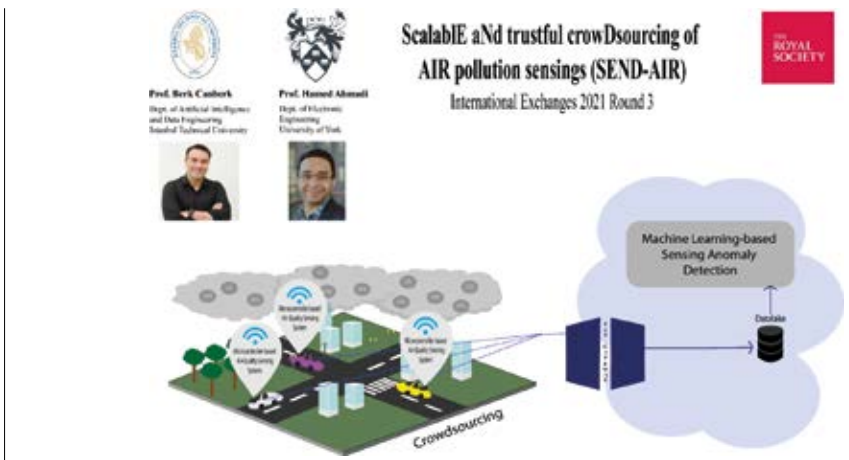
Prof. Berk Canberk
Dept. of Artificial Intelligence and Data Engineering
Istanbul Technical University

Prof. Hamed Ahmadi
Dept. of Electronic Engineering
University of York

ScalablE aNd trustful crowDsourcing of AIR pollution sensings (SEND-AIR)
International Exchanges 2021 Round 3

THE ROYAL SOCIETY

Machine Learning-based Sensing Anomaly Detection

Datalake

Microcontroller-based Air Quality Sensing System

Microcontroller-based Air Quality Sensing System

Microcontroller-based Air Quality Sensing System

Crowdsourcing